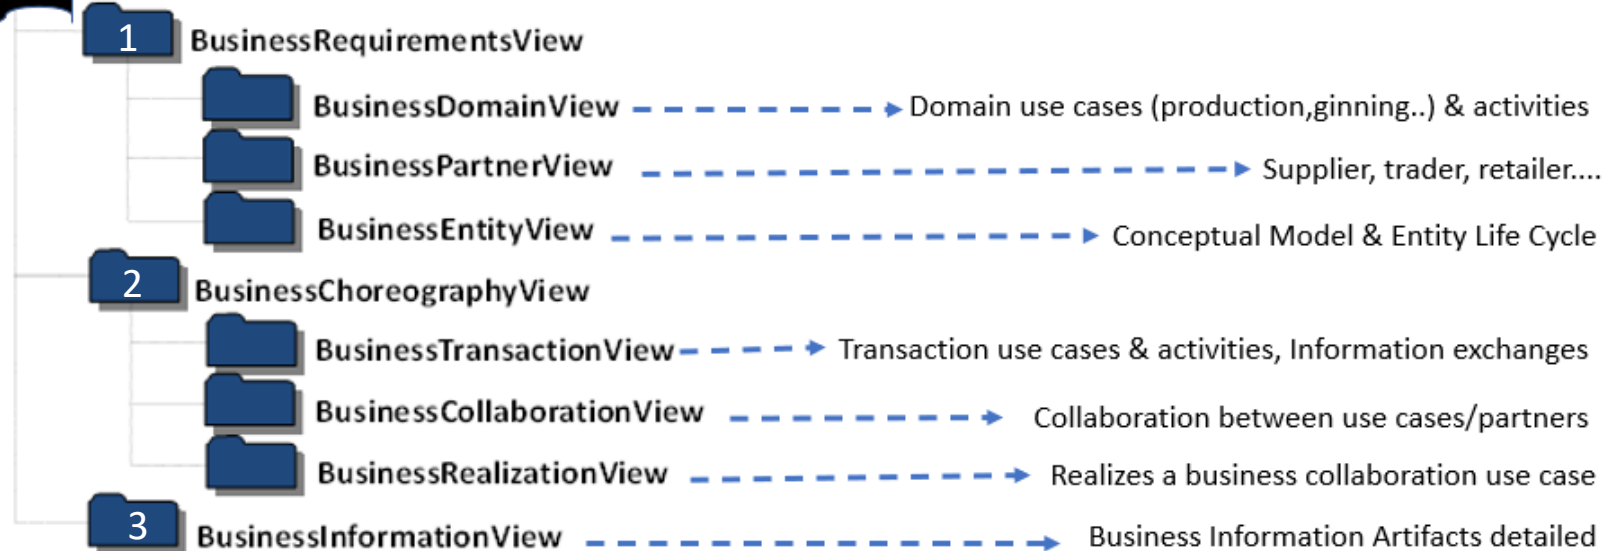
1 BusinessRequirementsView

BusinessDomainView → Domain use cases (production,ginning..) & activities

BusinessPartnerView → Supplier, trader, retailer....

BusinessEntityView → Conceptual Model & Entity Life Cycle

2 BusinessChoreographyView

BusinessTransactionView → Transaction use cases & activities, Information exchanges

BusinessCollaborationView → Collaboration between use cases/partners

BusinessRealizationView → Realizes a business collaboration use case

3 BusinessInformationView → Business Information Artifacts detailed